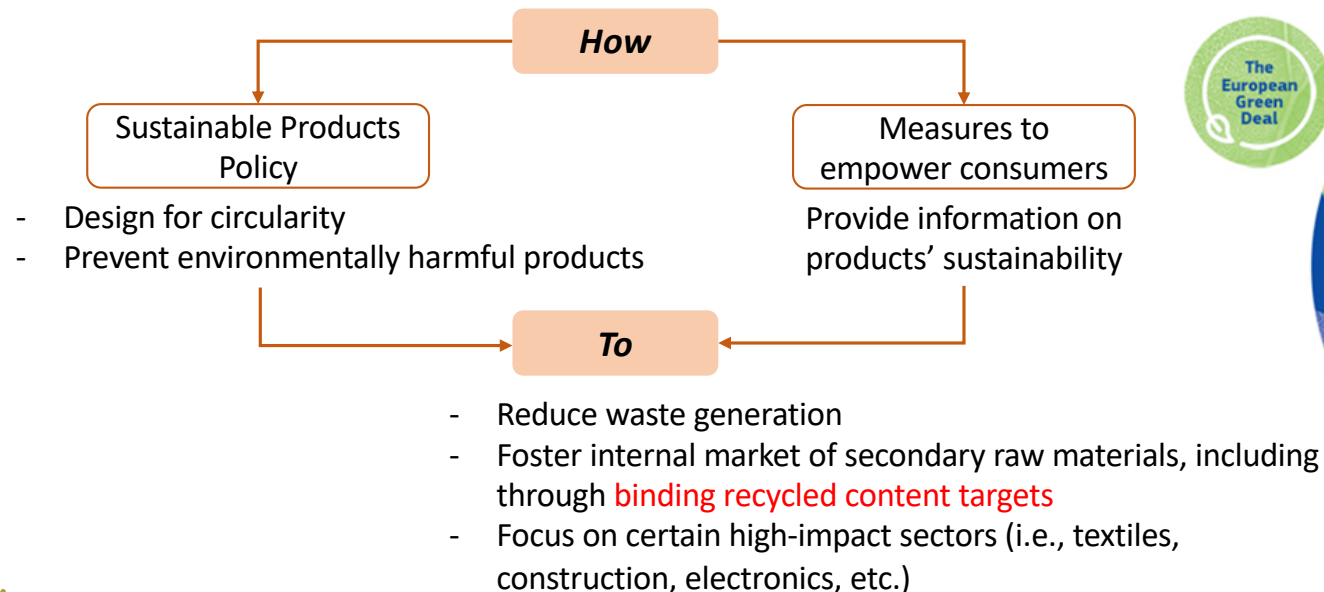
How

Sustainable Products Policy

- Design for circularity
- Prevent environmentally harmful products

Measures to empower consumers

Provide information on products' sustainability

The European Green Deal

To

- Reduce waste generation
- Foster internal market of secondary raw materials, including through binding recycled content targets
- Focus on certain high-impact sectors (i.e., textiles, construction, electronics, etc.)